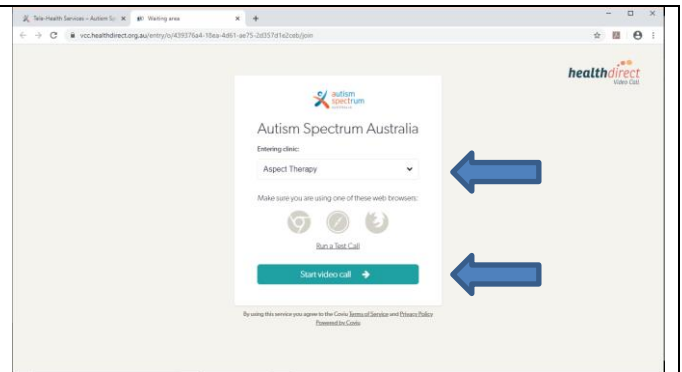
Tele-Health Services – Autism Sp ×
Waiting area ×
+

vcc.healthdirect.org.au/entry/o/439376a4-18ea-4d61-ae75-2d357d1e2ceb/join

healthdirect Video Call

autism spectrum

Autism Spectrum Australia

Entering clinic:

Aspect Therapy

Make sure you are using one of these web browsers:

Run a Test Call

Start video call

By using this service you agree to the Coviu Terms of Service and Privacy Policy
Powered by Coviu